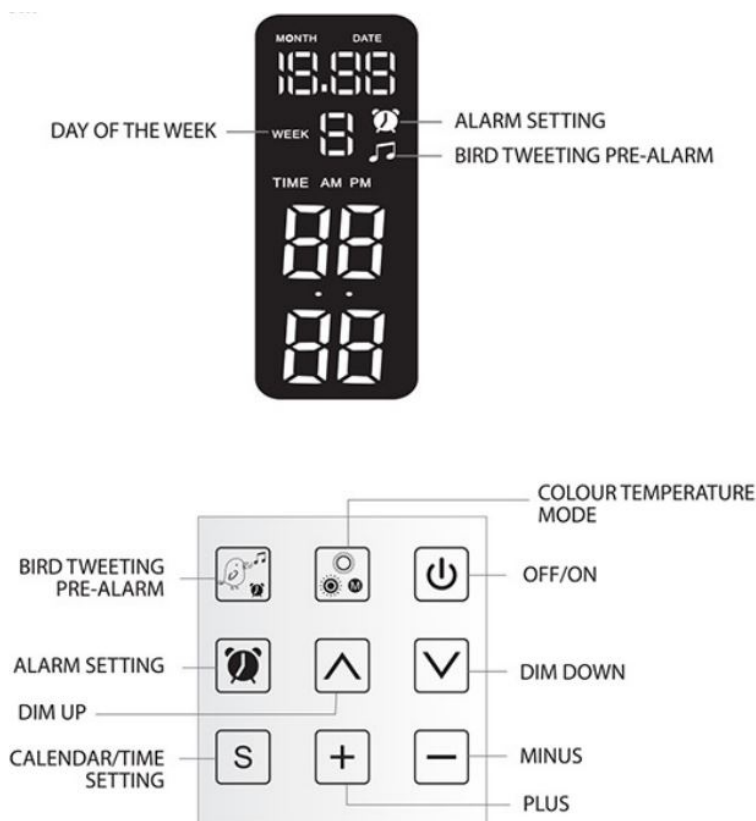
MONTH DATE

18.88

DAY OF THE WEEK

WEEK 8

ALARM SETTING

BIRD TWEETING PRE-ALARM

TIME AM PM

88

88

COLOUR TEMPERATURE MODE

BIRD TWEETING PRE-ALARM

M

OFF/ON

ALARM SETTING

DIM DOWN

DIM UP

CALENDAR/TIME SETTING

S

+

—

MINUS

PLUS